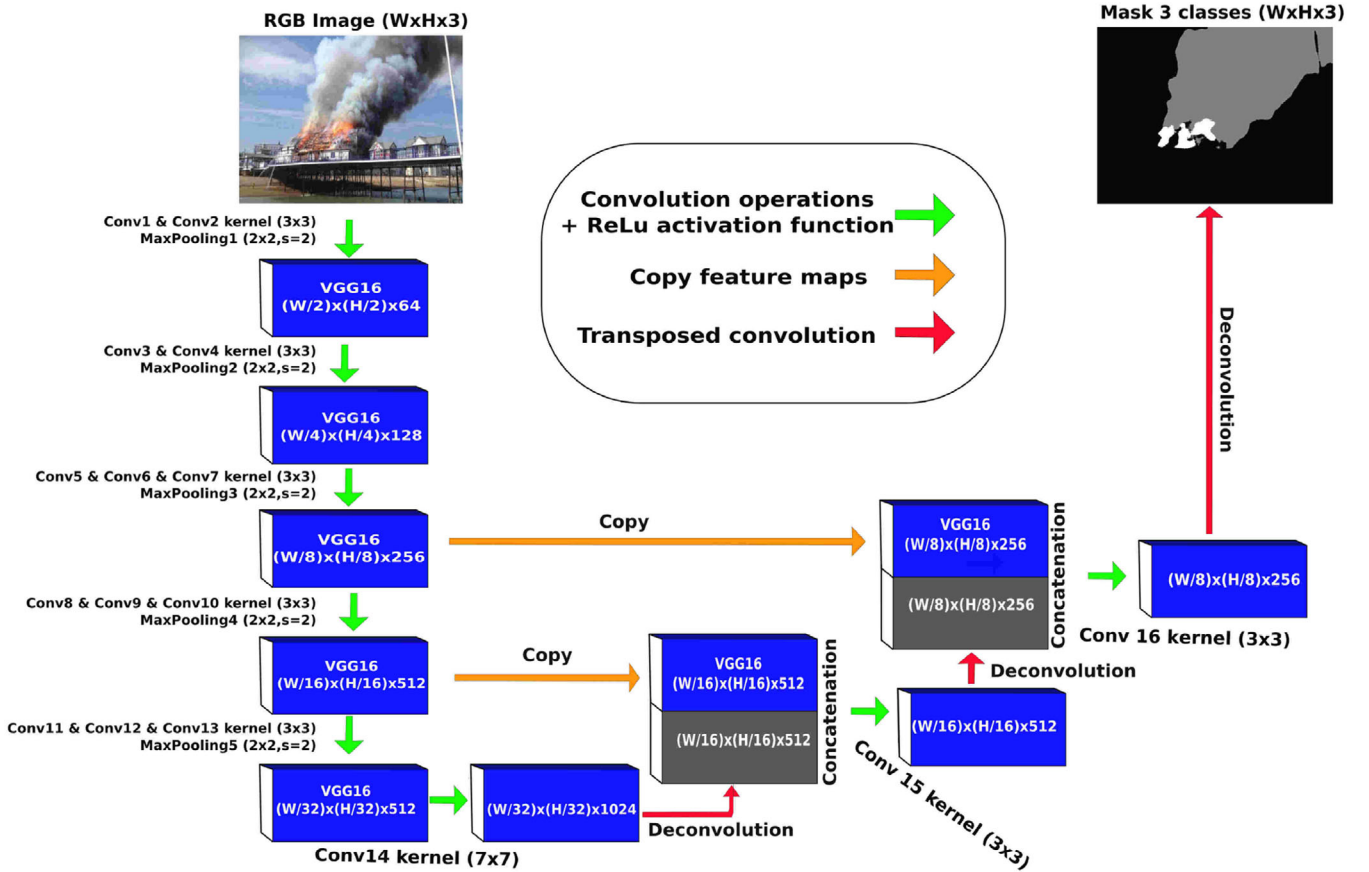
RGB Image (WxHx3)

Mask 3 classes (WxHx3)

Conv1 & Conv2 kernel (3x3)
MaxPooling1 (2x2,s=2)

VGG16
(W/2)x(H/2)x64

Conv3 & Conv4 kernel (3x3)
MaxPooling2 (2x2,s=2)

VGG16
(W/4)x(H/4)x128

Conv5 & Conv6 & Conv7 kernel (3x3)
MaxPooling3 (2x2,s=2)

VGG16
(W/8)x(H/8)x256

Conv8 & Conv9 & Conv10 kernel (3x3)
MaxPooling4 (2x2,s=2)

VGG16
(W/16)x(H/16)x512

Conv11 & Conv12 & Conv13 kernel (3x3)
MaxPooling5 (2x2,s=2)

VGG16
(W/32)x(H/32)x512

(W/32)x(H/32)x1024

Conv14 kernel (7x7)

Deconvolution

Convolution operations
+ ReLu activation function

Copy feature maps

Transposed convolution

Copy

Copy

VGG16
(W/16)x(H/16)x512

(W/16)x(H/16)x512

Concatenation

(W/16)x(H/16)x512

Conv 15 kernel (3x3)

Deconvolution

VGG16
(W/8)x(H/8)x256

(W/8)x(H/8)x256

Concatenation

(W/8)x(H/8)x256

Conv 16 kernel (3x3)

Deconvolution